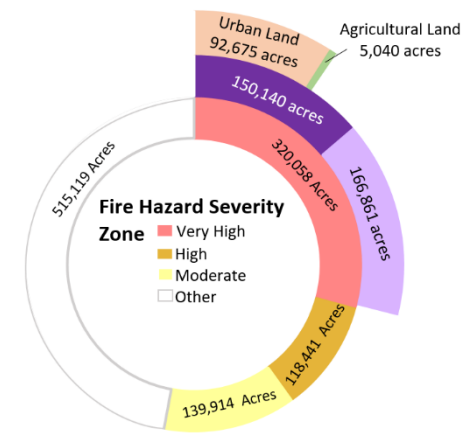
Urban Land
92,675 acres

Agricultural Land
5,040 acres

150,140 acres

320,058 Acres

166,861 acres

515,119 Acres

Fire Hazard Severity Zone
Very High
High
Moderate
Other

118,441 Acres

139,914 Acres